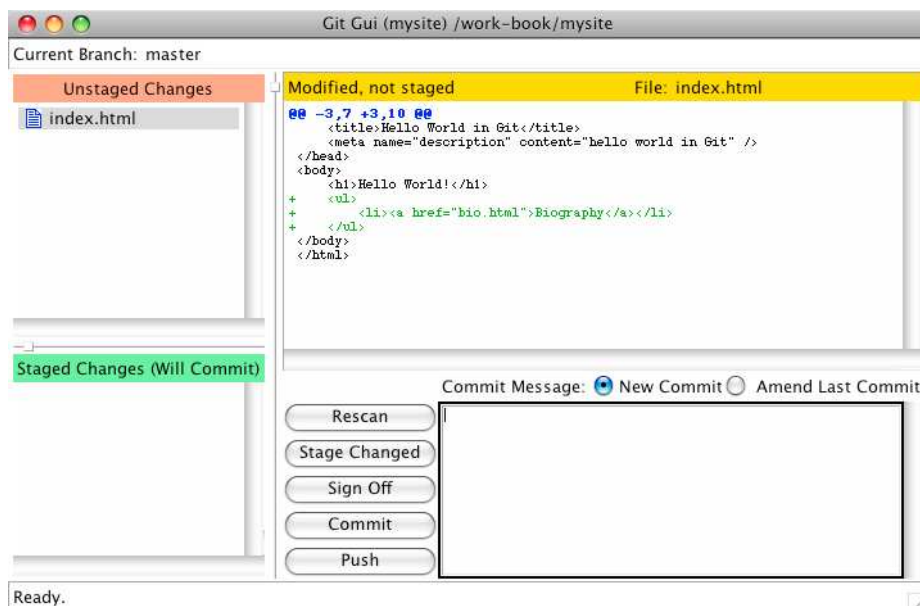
Git Gui (mysite) /work-book/mysite

Current Branch: master

Unstaged Changes

index.html

Modified, not staged

File: index.html

@@ -3,7 +3,10 @@
<title>Hello World in Git</title>
<meta name="description" content="hello world in Git" />
</head>
<body>
<h1>Hello World!</h1>
+ <ul>
+ <li><a href="bio.html">Biography</a></li>
+ </ul>
</body>
</html>

Staged Changes (Will Commit)

Commit Message: New Commit Amend Last Commit

Rescan

Stage Changed

Sign Off

Commit

Push

Ready.